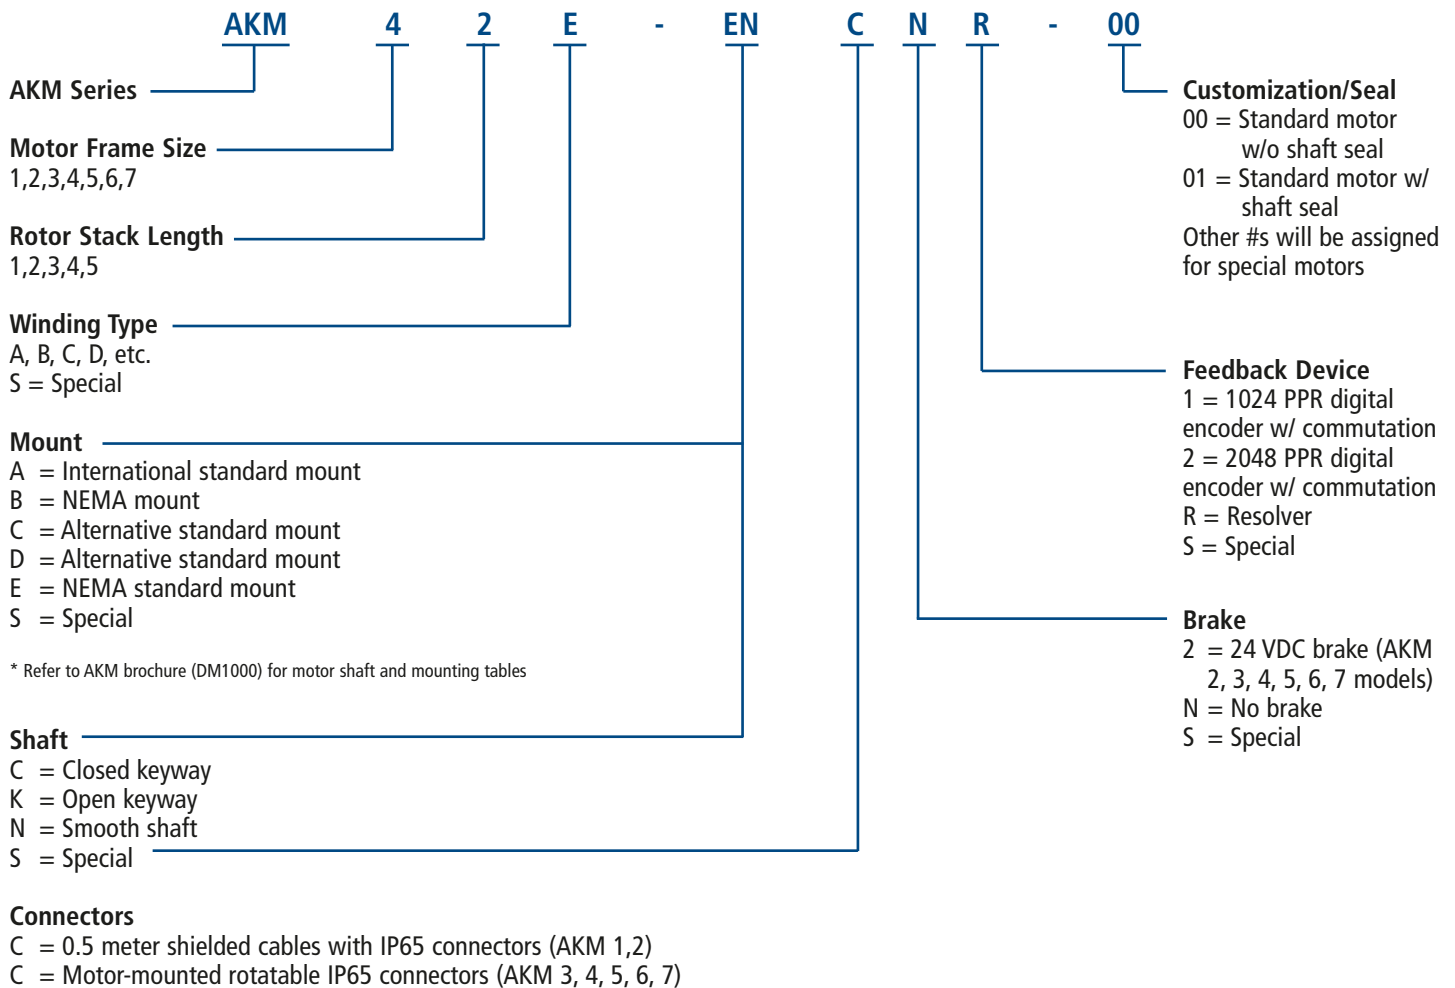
AKM 4 2 E - EN C N R - 00

AKM Series

Motor Frame Size
1,2,3,4,5,6,7

Rotor Stack Length
1,2,3,4,5

Winding Type
A, B, C, D, etc.
S = Special

Mount
A = International standard mount
B = NEMA mount
C = Alternative standard mount
D = Alternative standard mount
E = NEMA standard mount
S = Special

* Refer to AKM brochure (DM1000) for motor shaft and mounting tables

Shaft
C = Closed keyway
K = Open keyway
N = Smooth shaft
S = Special

Connectors
C = 0.5 meter shielded cables with IP65 connectors (AKM 1,2)
C = Motor-mounted rotatable IP65 connectors (AKM 3, 4, 5, 6, 7)

Customization/Seal
00 = Standard motor w/o shaft seal
01 = Standard motor w/ shaft seal
Other #s will be assigned for special motors

Feedback Device
1 = 1024 PPR digital encoder w/ commutation
2 = 2048 PPR digital encoder w/ commutation
R = Resolver
S = Special

Brake
2 = 24 VDC brake (AKM 2, 3, 4, 5, 6, 7 models)
N = No brake
S = Special